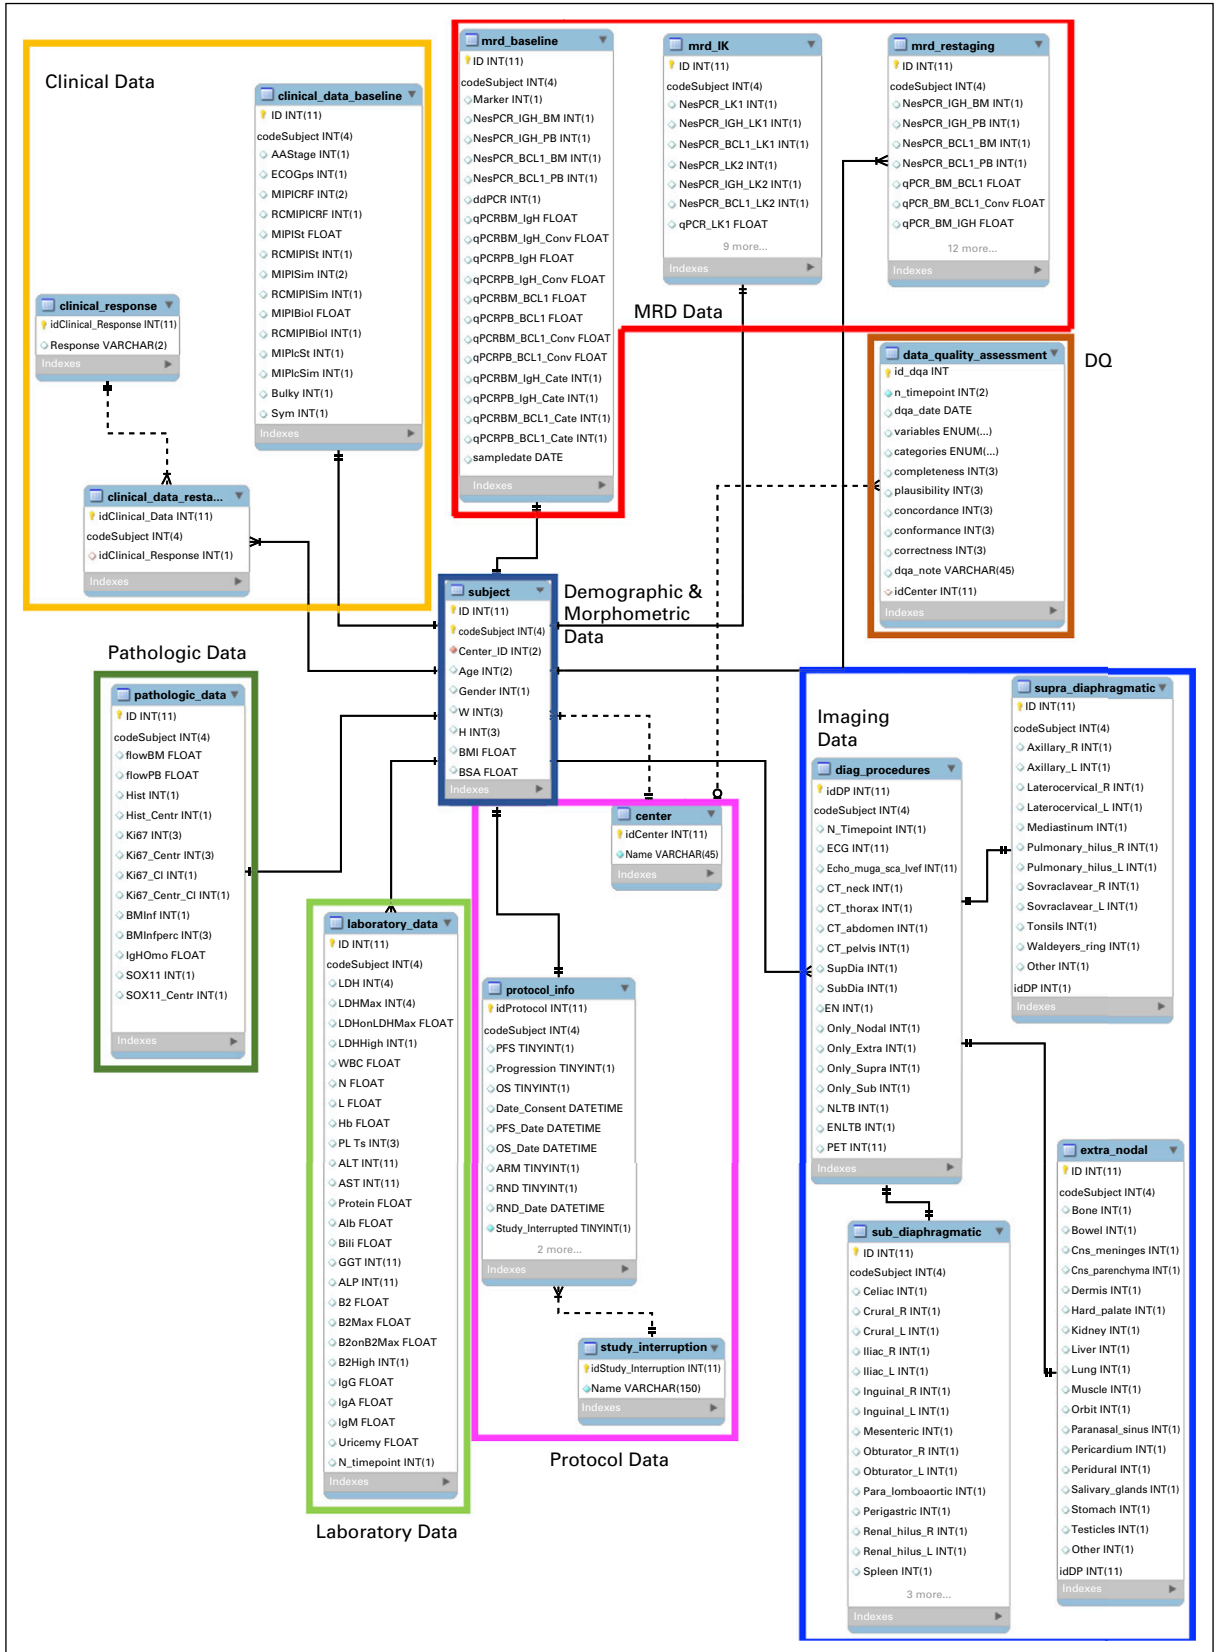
Clinical Data

clinical_data_baseline
ID INT(11)
codeSubject INT(4)
AAStage INT(1)
ECOGps INT(1)
MIPICRF INT(2)
RCMIPICRF INT(1)
MIPISt FLOAT
RCMIPISt INT(1)
MIPISim INT(2)
RCMIPISim INT(1)
MIPIBiol FLOAT
RCMIPIBiol INT(1)
MIPIcSt INT(1)
MIPIcSim INT(1)
Bulky INT(1)
Sym INT(1)
Indexes

clinical_response
idClinical_Response INT(11)
Response VARCHAR(2)
Indexes

clinical_data_resta...
idClinical_Data INT(11)
codeSubject INT(4)
idClinical_Response INT(1)
Indexes

mrd_baseline
ID INT(11)
codeSubject INT(4)
Marker INT(1)
NesPCR_IGH_BM INT(1)
NesPCR_IGH_PB INT(1)
NesPCR_BCL1_BM INT(1)
NesPCR_BCL1_PB INT(1)
ddPCR INT(1)
qPCRBM_IgH FLOAT
qPCRBM_IgH_Conv FLOAT
qPCRPB_IgH FLOAT
qPCRPB_IgH_Conv FLOAT
qPCRBM_BCL1 FLOAT
qPCRPB_BCL1 FLOAT
qPCRBM_BCL1_Conv FLOAT
qPCRPB_BCL1_Conv FLOAT
qPCRBM_IgH_Cate INT(1)
qPCRPB_IgH_Cate INT(1)
qPCRBM_BCL1_Cate INT(1)
qPCRPB_BCL1_Cate INT(1)
sampledate DATE
Indexes

mrd_lK
ID INT(11)
codeSubject INT(4)
NesPCR_LK1 INT(1)
NesPCR_IGH_LK1 INT(1)
NesPCR_BCL1_LK1 INT(1)
NesPCR_LK2 INT(1)
NesPCR_IGH_LK2 INT(1)
NesPCR_BCL1_LK2 INT(1)
qPCR_LK1 FLOAT
9 more...
Indexes

mrd_restaging
ID INT(11)
codeSubject INT(4)
NesPCR_IGH_BM INT(1)
NesPCR_IGH_PB INT(1)
NesPCR_BCL1_BM INT(1)
NesPCR_BCL1_PB INT(1)
qPCR_BM_BCL1 FLOAT
qPCR_BM_BCL1_Conv FLOAT
qPCR_BM_IGH FLOAT
12 more...
Indexes

MRD Data

data_quality_assessment
id_dqa INT
n_timepoint INT(2)
dqa_date DATE
variables ENUM(...)
categories ENUM(...)
completeness INT(3)
plausibility INT(3)
concordance INT(3)
conformance INT(3)
correctness INT(3)
dqa_note VARCHAR(45)
idCenter INT(11)
Indexes

DQ

subject
ID INT(11)
codeSubject INT(4)
Center_ID INT(2)
Age INT(2)
Gender INT(1)
W INT(3)
H INT(3)
BMI FLOAT
BSA FLOAT
Indexes

Demographic & Morphometric Data

Pathologic Data

pathologic_data
ID INT(11)
codeSubject INT(4)
flowBM FLOAT
flowPB FLOAT
Hist INT(1)
Hist_Centr INT(1)
Ki67 INT(3)
Ki67_Centr INT(3)
Ki67_CI INT(1)
Ki67_Centr_CI INT(1)
BMInf INT(1)
BMInfperc INT(3)
IgHOmo FLOAT
SOX11 INT(1)
SOX11_Centr INT(1)
Indexes

laboratory_data
ID INT(11)
codeSubject INT(4)
LDH INT(4)
LDHMax INT(4)
LDHonLDHMax FLOAT
LDHHigh INT(1)
WBC FLOAT
N FLOAT
L FLOAT
Hb FLOAT
PL Ts INT(3)
ALT INT(11)
AST INT(11)
Protein FLOAT
Alb FLOAT
Bili FLOAT
GGT INT(11)
ALP INT(11)
B2 FLOAT
B2Max FLOAT
B2onB2Max FLOAT
B2High INT(1)
IgG FLOAT
IgA FLOAT
IgM FLOAT
Uricemy FLOAT
N_timepoint INT(1)
Indexes

Laboratory Data

center
idCenter INT(11)
Name VARCHAR(45)
Indexes

protocol_info
idProtocol INT(11)
codeSubject INT(4)
PFS TINYINT(1)
Progression TINYINT(1)
OS TINYINT(1)
Date_Consent DATETIME
PFS_Date DATETIME
OS_Date DATETIME
ARM TINYINT(1)
RND TINYINT(1)
RND_Date DATETIME
Study_Interrupted TINYINT(1)
2 more...
Indexes

study_interruption
idStudy_Interruption INT(11)
Name VARCHAR(150)
Indexes

Protocol Data

Imaging Data

diag_procedures
idDP INT(11)
codeSubject INT(4)
N_Timepoint INT(1)
ECG INT(11)
Echo_muga_sca_lvef INT(11)
CT_neck INT(1)
CT_thorax INT(1)
CT_abdomen INT(1)
CT_pelvis INT(1)
SupDia INT(1)
SubDia INT(1)
EN INT(1)
Only_Nodal INT(1)
Only_Extra INT(1)
Only_Supra INT(1)
Only_Sub INT(1)
NLTB INT(1)
ENLTB INT(1)
PET INT(11)
Indexes

supra_diaphragmatic
ID INT(11)
codeSubject INT(4)
Axillary_R INT(1)
Axillary_L INT(1)
Laterocervical_R INT(1)
Laterocervical_L INT(1)
Mediastinum INT(1)
Pulmonary_hilus_R INT(1)
Pulmonary_hilus_L INT(1)
Sovraclavear_R INT(1)
Sovraclavear_L INT(1)
Tonsils INT(1)
Waldeyers_ring INT(1)
Other INT(1)
idDP INT(11)
Indexes

sub_diaphragmatic
ID INT(11)
codeSubject INT(4)
Celiac INT(1)
Crural_R INT(1)
Crural_L INT(1)
Iliac_R INT(1)
Iliac_L INT(1)
Inguinal_R INT(1)
Inguinal_L INT(1)
Mesenteric INT(1)
Obturator_R INT(1)
Obturator_L INT(1)
Para_lomboaortic INT(1)
Perigastric INT(1)
Renal_hilus_R INT(1)
Renal_hilus_L INT(1)
Spleen INT(1)
3 more...
Indexes

extra_nodal
ID INT(11)
codeSubject INT(4)
Bone INT(1)
Bowel INT(1)
Cns_meninges INT(1)
Cns_parenchyma INT(1)
Dermis INT(1)
Hard_palate INT(1)
Kidney INT(1)
Liver INT(1)
Lung INT(1)
Muscle INT(1)
Orbit INT(1)
Paranasal_sinus INT(1)
Pericardium INT(1)
Peridural INT(1)
Salivary_glands INT(1)
Stomach INT(1)
Testicles INT(1)
Other INT(1)
idDP INT(11)
Indexes